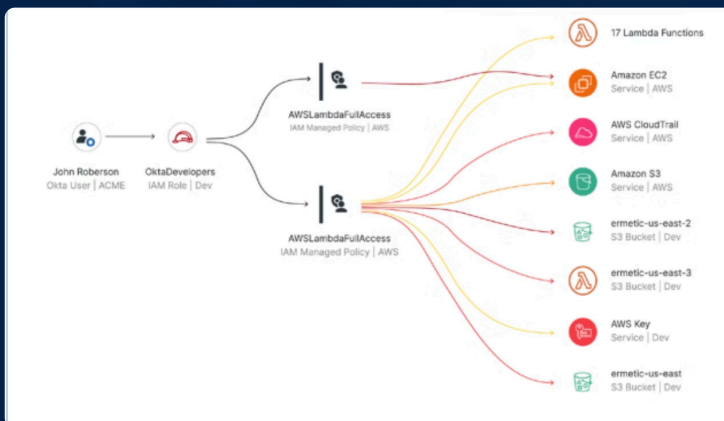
John Roberson
Okta User | ACME

OktaDevelopers
IAM Role | Dev

AWSLambdaFullAccess
IAM Managed Policy | AWS

AWSLambdaFullAccess
IAM Managed Policy | AWS

17 Lambda Functions

Amazon EC2
Service | AWS

AWS CloudTrail
Service | AWS

Amazon S3
Service | AWS

ermetic-us-east-2
S3 Bucket | Dev

ermetic-us-east-3
S3 Bucket | Dev

AWS Key
Service | Dev

ermetic-us-east
S3 Bucket | Dev